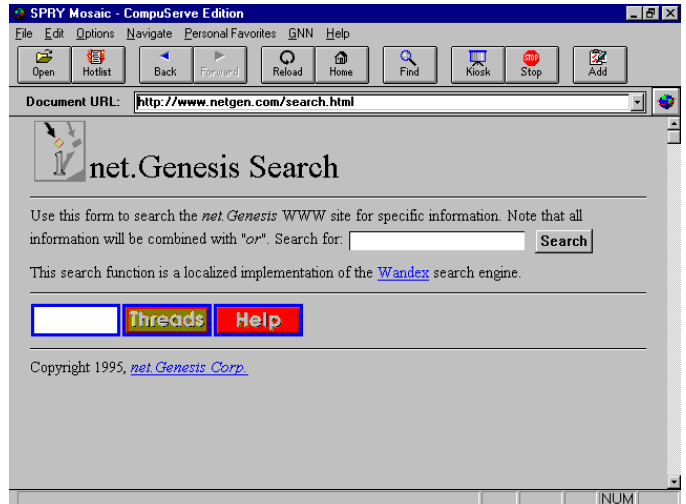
SPRY Mosaic - CompuServe Edition

File Edit Options Navigate Personal Favorites GNN Help

Open Hotlist Back Forward Reload Home Find Kiosk Stop Add

Document URL: http://www.netgen.com/search.html

net.Genesis Search

Use this form to search the *net.Genesis* WWW site for specific information. Note that all information will be combined with "*or*". Search for: Search

This search function is a localized implementation of the Wandex search engine.

Threads Help

Copyright 1995, *net.Genesis Corp.*

NUM